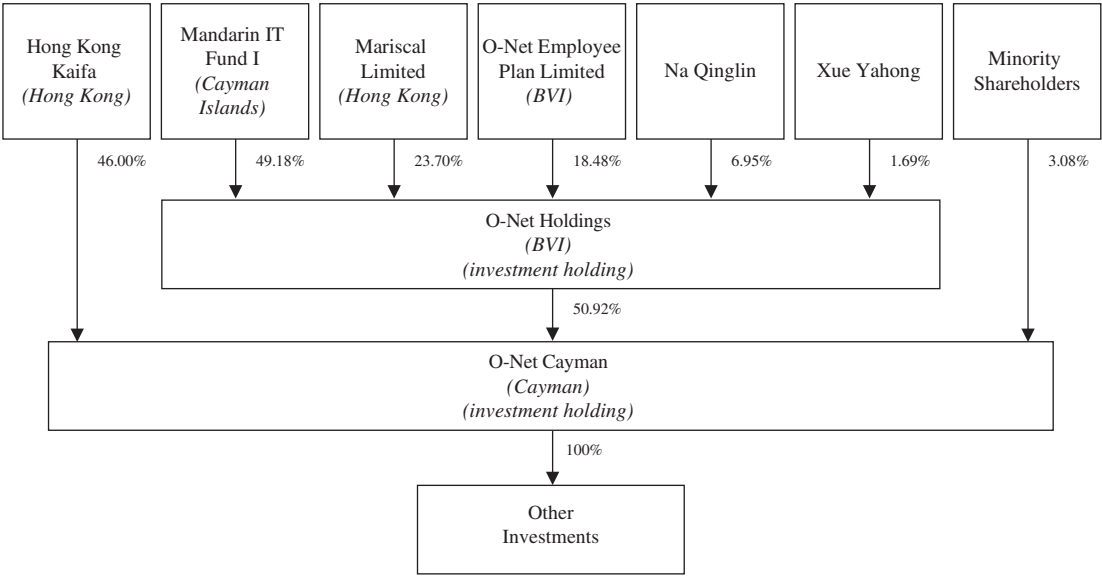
Hong Kong Kaifa
*(Hong Kong)*

Mandarin IT Fund I
*(Cayman Islands)*

Mariscal Limited
*(Hong Kong)*

O-Net Employee Plan Limited
*(BVI)*

Na Qinglin

Xue Yahong

Minority Shareholders

46.00%

49.18%

23.70%

18.48%

6.95%

1.69%

3.08%

O-Net Holdings
*(BVI)*
*(investment holding)*

50.92%

O-Net Cayman
*(Cayman)*
*(investment holding)*

100%

Other Investments